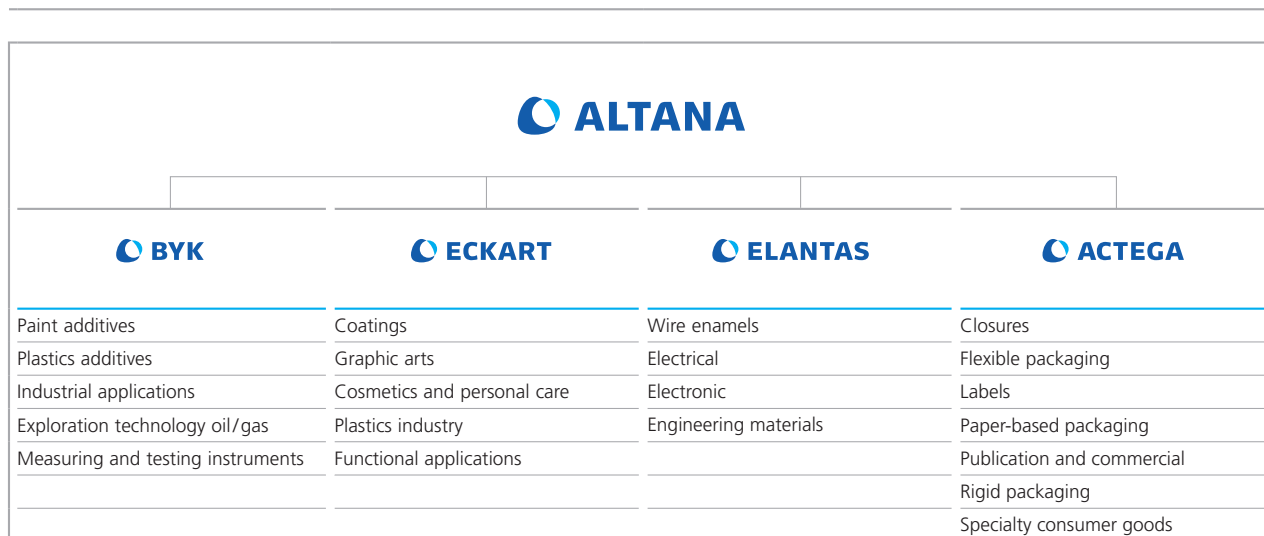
ALTANA

BYK

Paint additives
Plastics additives
Industrial applications
Exploration technology oil/gas
Measuring and testing instruments

ECKART

Coatings
Graphic arts
Cosmetics and personal care
Plastics industry
Functional applications

ELANTAS

Wire enamels
Electrical
Electronic
Engineering materials

ACTEGA

Closures
Flexible packaging
Labels
Paper-based packaging
Publication and commercial
Rigid packaging
Specialty consumer goods